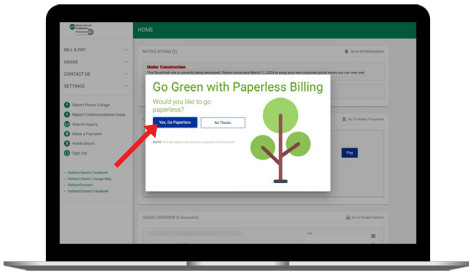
HOME

BILL & PAY

USAGE

CONTACT US

SETTINGS

Report Power Outage

Report Communications Issue

Submit Inquiry

Make a Payment

Notifications

Sign Out

NOTIFICATIONS (2)

Go to All Notifications

Under Construction

This SmartHub site is currently being developed. Please come back March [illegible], 2024 to enjoy your new customer portal where you can view and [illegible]

Go Green with Paperless Billing

Would you like to go paperless?

Yes, Go Paperless

No Thanks

NOTE: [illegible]

Pay

USAGE OVERVIEW (1 Accounts)

Go to Usage Explorer